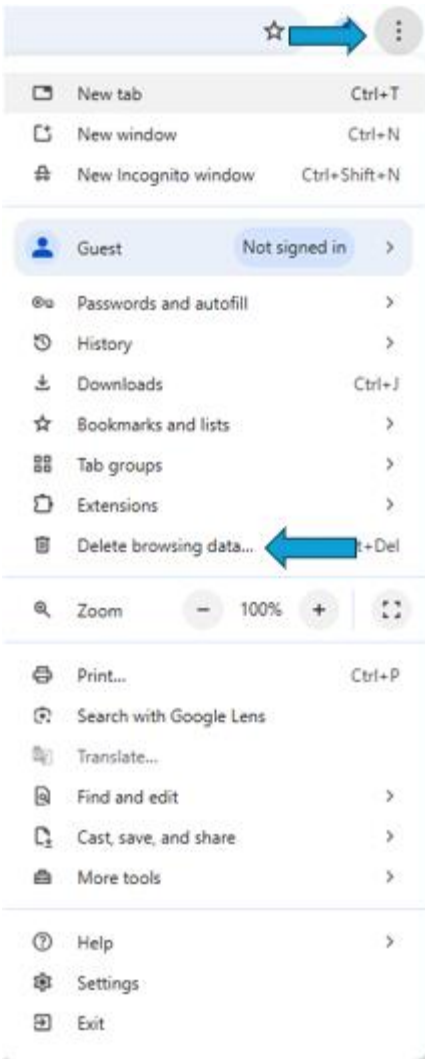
New tab Ctrl+T
New window Ctrl+N
New Incognito window Ctrl+Shift+N

Guest Not signed in

Passwords and autofill
History
Downloads Ctrl+J
Bookmarks and lists
Tab groups
Extensions
Delete browsing data... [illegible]t+Del

Zoom − 100% +

Print... Ctrl+P
Search with Google Lens
Translate...
Find and edit
Cast, save, and share
More tools

Help
Settings
Exit